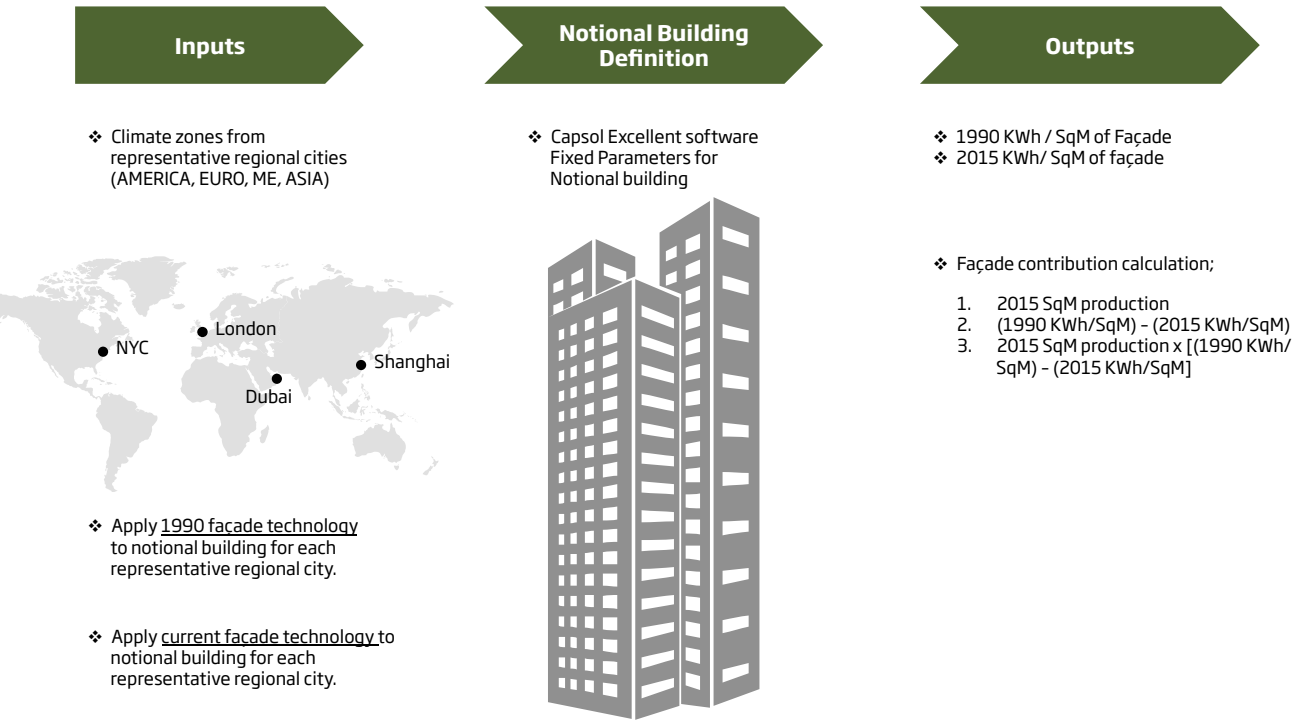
Inputs

Notional Building Definition

Outputs

❖ Climate zones from representative regional cities (AMERICA, EURO, ME, ASIA)

NYC
London
Dubai
Shanghai

❖ Apply 1990 façade technology to notional building for each representative regional city.

❖ Apply current façade technology to notional building for each representative regional city.

❖ Capsol Excellent software Fixed Parameters for Notional building

❖ 1990 KWh / SqM of Façade
❖ 2015 KWh/ SqM of façade

❖ Façade contribution calculation;

1. 2015 SqM production
2. (1990 KWh/SqM) – (2015 KWh/SqM)
3. 2015 SqM production x [(1990 KWh/ SqM) – (2015 KWh/SqM]